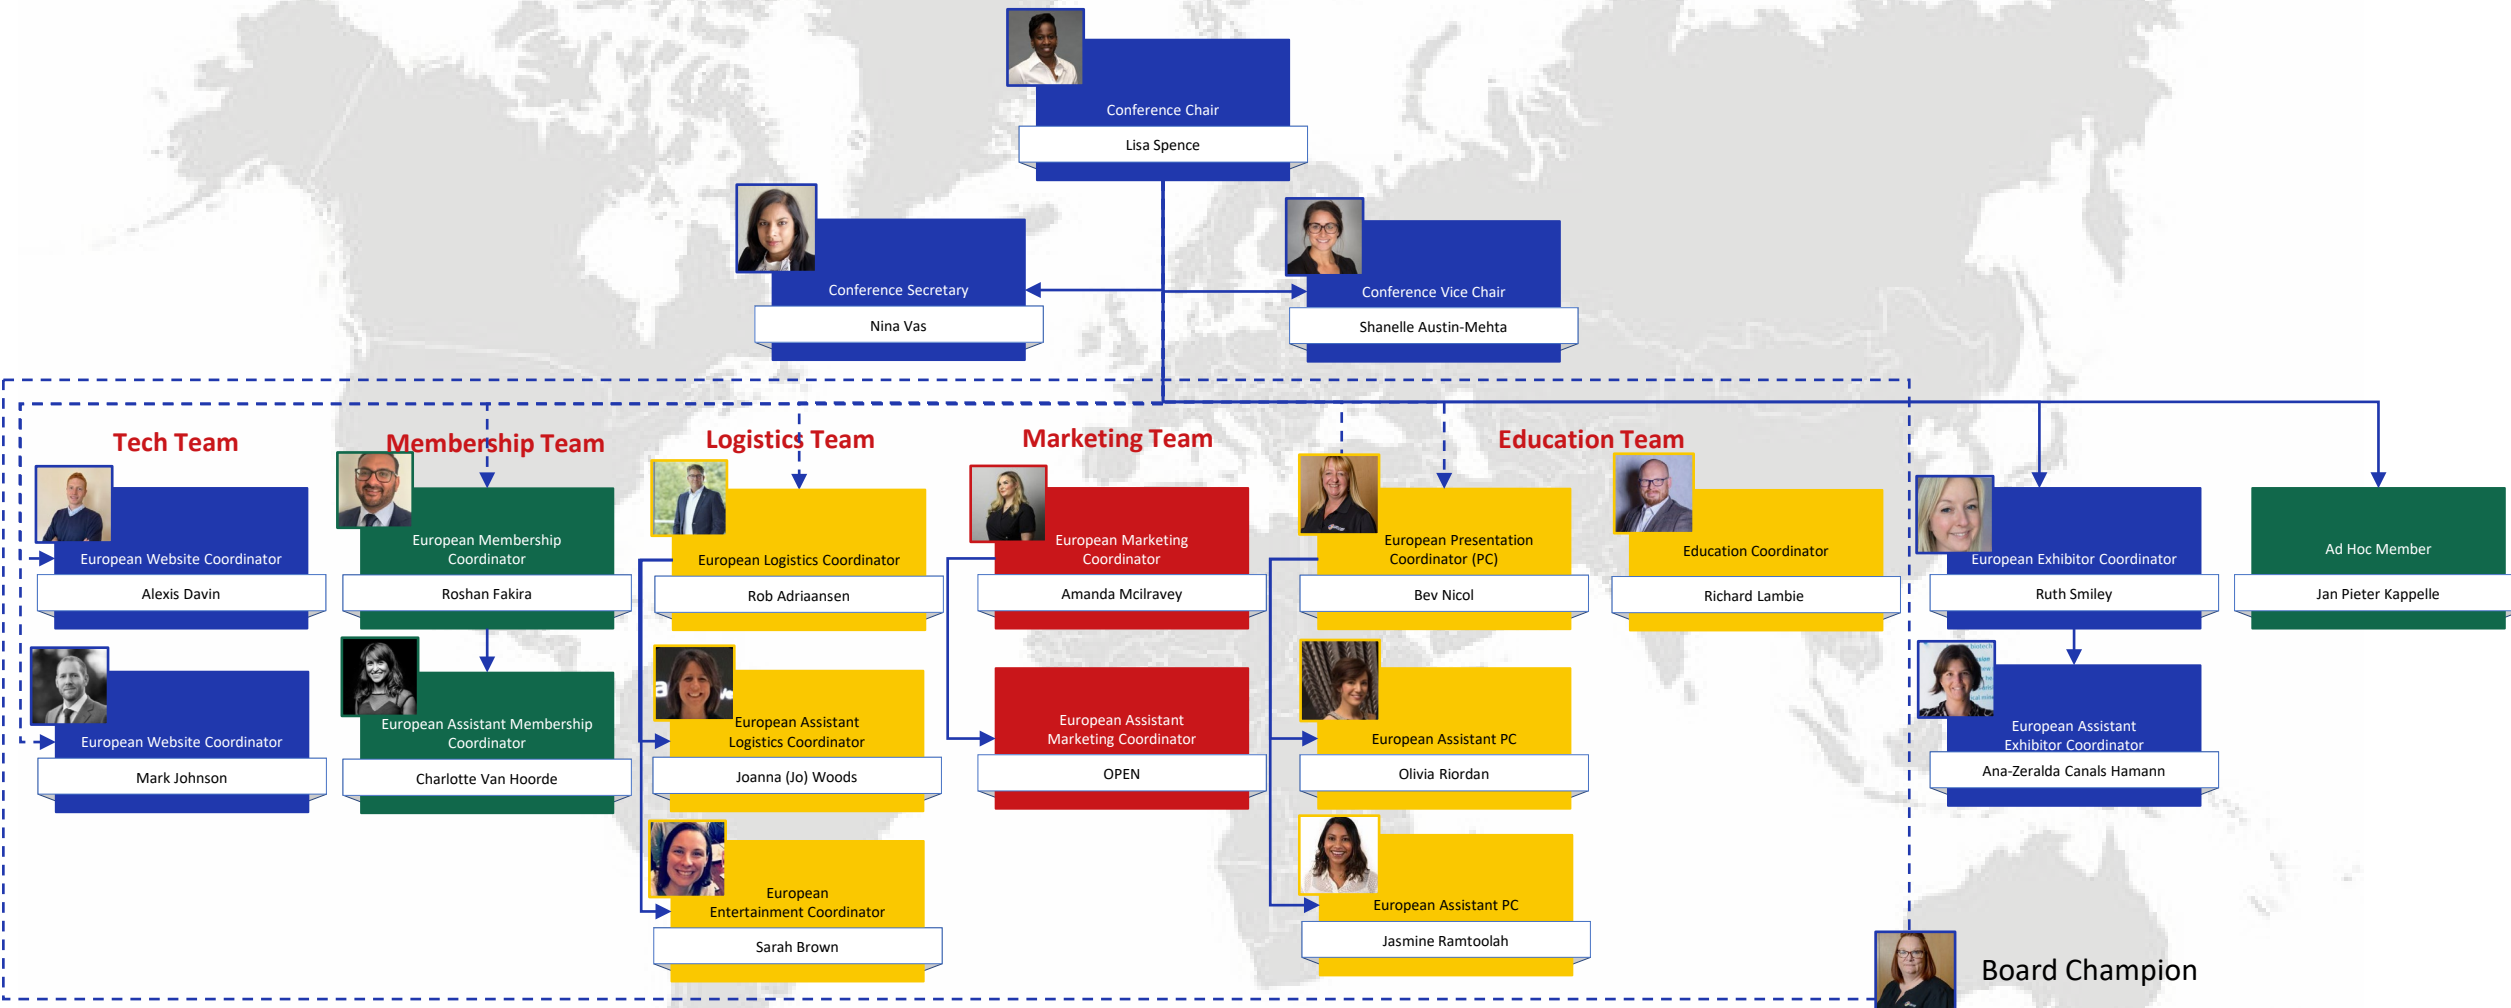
Conference Chair
Lisa Spence

Conference Secretary
Nina Vas

Conference Vice Chair
Shanelle Austin-Mehta

Tech Team

European Website Coordinator
Alexis Davin

European Website Coordinator
Mark Johnson

Membership Team

European Membership Coordinator
Roshan Fakira

European Assistant Membership Coordinator
Charlotte Van Hoorde

Logistics Team

European Logistics Coordinator
Rob Adriaansen

European Assistant Logistics Coordinator
Joanna (Jo) Woods

European Entertainment Coordinator
Sarah Brown

Marketing Team

European Marketing Coordinator
Amanda Mcilravey

European Assistant Marketing Coordinator
OPEN

Education Team

European Presentation Coordinator (PC)
Bev Nicol

European Assistant PC
Olivia Riordan

European Assistant PC
Jasmine Ramtoolah

Education Coordinator
Richard Lambie

European Exhibitor Coordinator
Ruth Smiley

European Assistant Exhibitor Coordinator
Ana-Zeralda Canals Hamann

Ad Hoc Member
Jan Pieter Kappelle

Board Champion